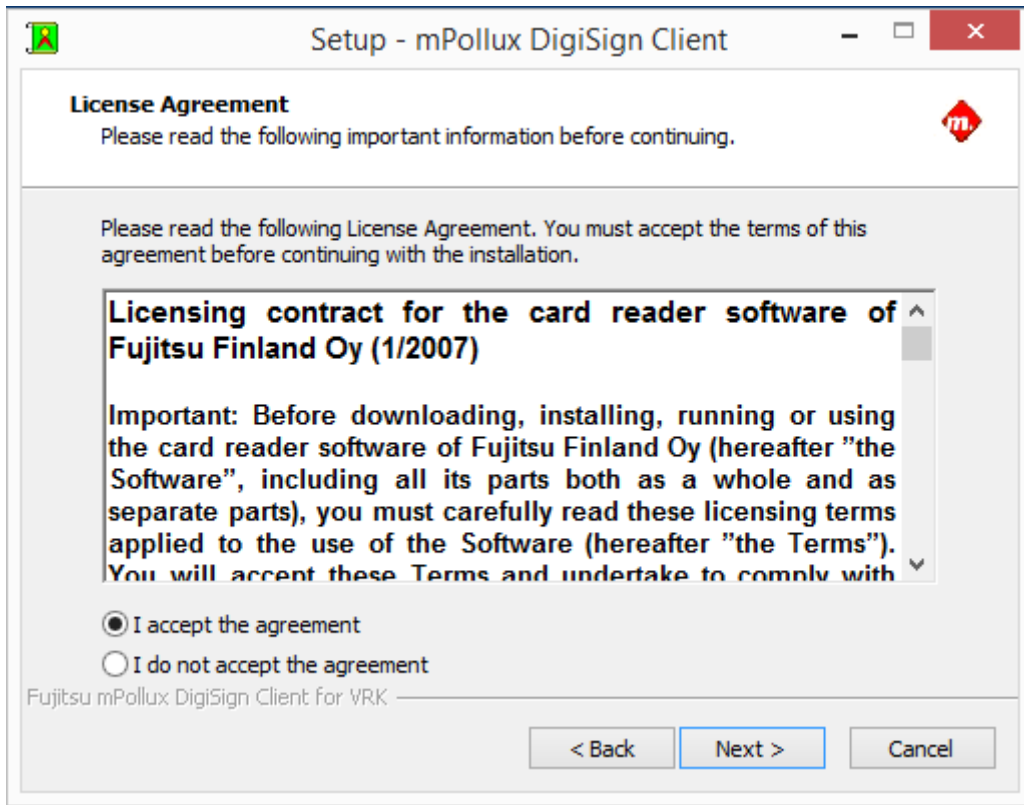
Setup - mPollux DigiSign Client

License Agreement
Please read the following important information before continuing.

Please read the following License Agreement. You must accept the terms of this agreement before continuing with the installation.

Licensing contract for the card reader software of Fujitsu Finland Oy (1/2007)

Important: Before downloading, installing, running or using the card reader software of Fujitsu Finland Oy (hereafter ”the Software”, including all its parts both as a whole and as separate parts), you must carefully read these licensing terms applied to the use of the Software (hereafter ”the Terms”). You will accept these Terms and undertake to comply with

I accept the agreement
I do not accept the agreement

Fujitsu mPollux DigiSign Client for VRK

< Back
Next >
Cancel